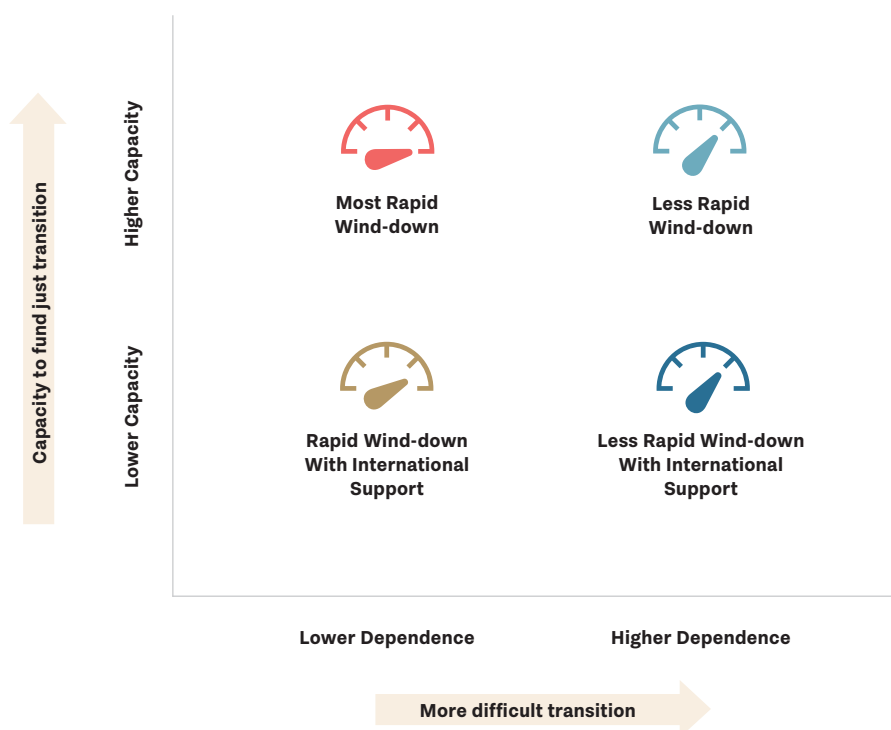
Capacity to fund just transition

Higher Capacity

Lower Capacity

Most Rapid Wind-down

Less Rapid Wind-down

Rapid Wind-down With International Support

Less Rapid Wind-down With International Support

Lower Dependence

Higher Dependence

More difficult transition